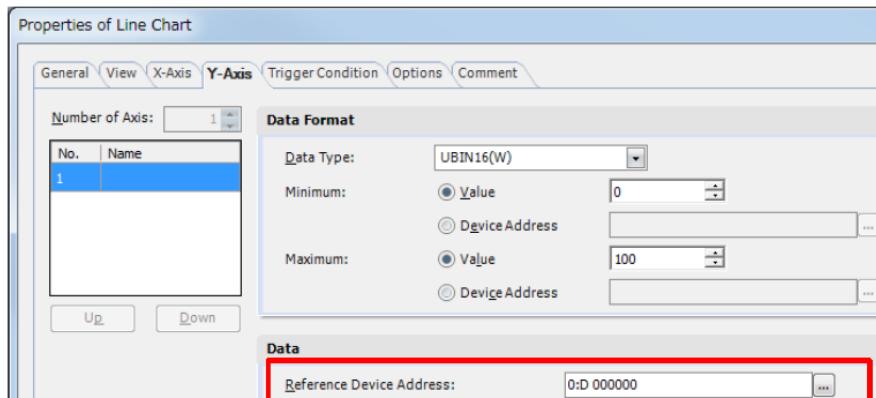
Properties of Line Chart

General | View | X-Axis | Y-Axis | Trigger Condition | Options | Comment

Number of Axis: 1

| No. | Name |
|---|---|
| 1 | |

Up | Down

Data Format

Data Type: UBIN16(W)

Minimum: Value 0

Device Address ...

Maximum: Value 100

Device Address ...

Data

Reference Device Address: 0:D 000000 ...